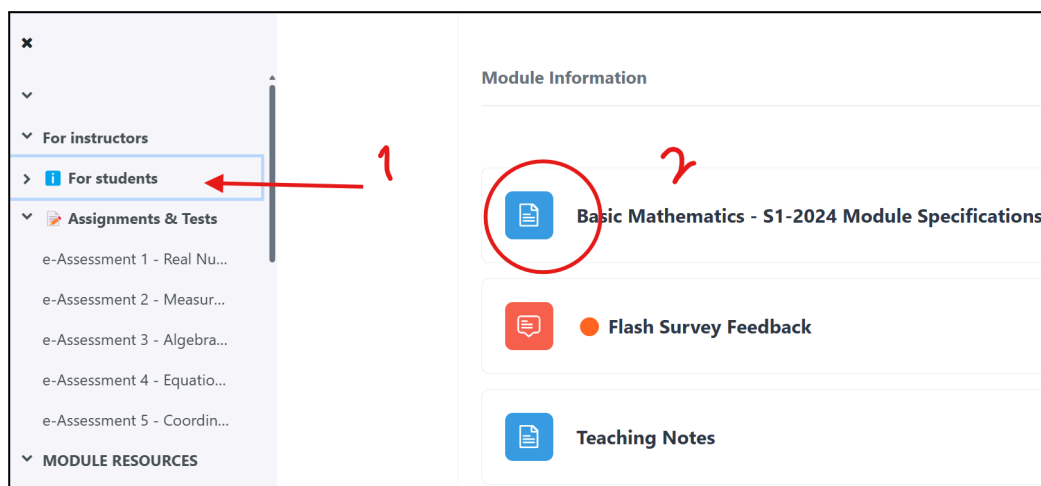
×

For instructors

For students

Assignments & Tests

e-Assessment 1 - Real Nu...

e-Assessment 2 - Measur...

e-Assessment 3 - Algebra...

e-Assessment 4 - Equatio...

e-Assessment 5 - Coordin...

MODULE RESOURCES

1

2

Module Information

Basic Mathematics - S1-2024 Module Specifications

Flash Survey Feedback

Teaching Notes